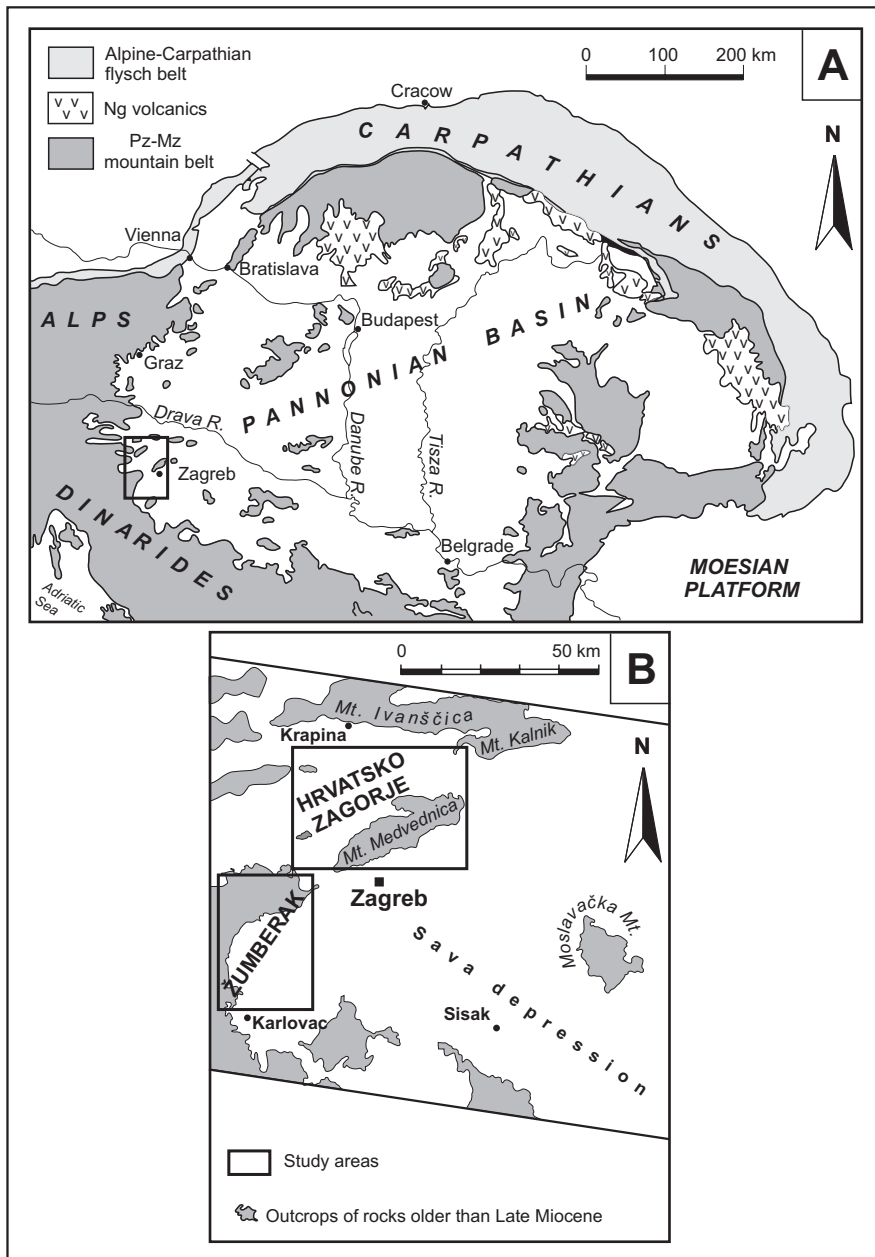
Alpine-Carpathian flysch belt

Ng volcanics

Pz-Mz mountain belt

0 100 200 km

A

N

Cracow

CARPATHIANS

Vienna

Bratislava

ALPS

Budapest

PANNONIAN BASIN

Graz

Drava R.

Danube R.

Tisza R.

Zagreb

DINARIDES

Belgrade

Adriatic Sea

MOESIAN PLATFORM

0 50 km

B

N

Mt. Ivanščica

Krapina

Mt. Kalnik

HRVATSKO ZAGORJE

Mt. Medvednica

Zagreb

ŽUMBERAK

Moslavačka Mt.

Sava depression

Sisak

Karlovac

Study areas

Outcrops of rocks older than Late Miocene